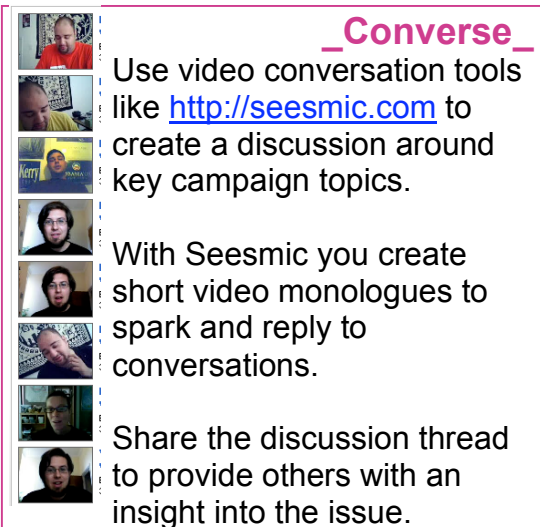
_Converse_

Use video conversation tools like http://seesmic.com to create a discussion around key campaign topics.

With Seesmic you create short video monologues to spark and reply to conversations.

Share the discussion thread to provide others with an insight into the issue.